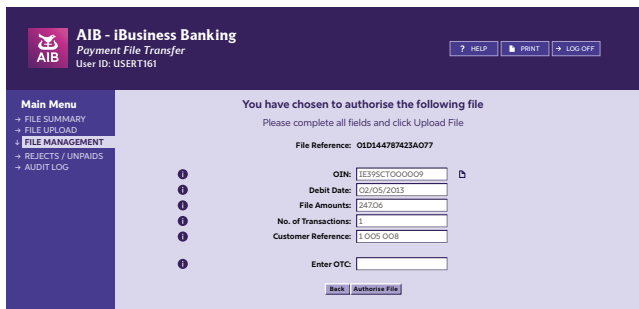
AIB

AIB - iBusiness Banking
Payment File Transfer
User ID: USERT161

? HELP | PRINT | → LOG OFF

Main Menu
→ FILE SUMMARY
→ FILE UPLOAD
↓ FILE MANAGEMENT
→ REJECTS / UNPAIDS
→ AUDIT LOG

You have chosen to authorise the following file

Please complete all fields and click Upload File

File Reference: O1D144787423A077

OIN: IE39SCTOOOOO9

Debit Date: 02/05/2013

File Amounts: 247.06

No. of Transactions: 1

Customer Reference: 1 005 008

Enter OTC:

Back | Authorise File